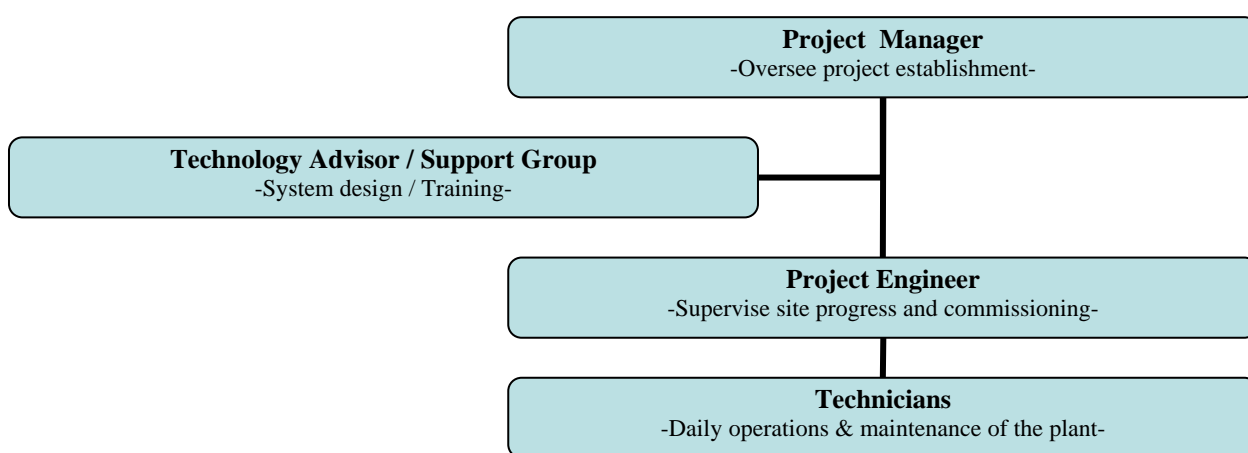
**Project Manager**
-Oversee project establishment-

**Technology Advisor / Support Group**
-System design / Training-

**Project Engineer**
-Supervise site progress and commissioning-

**Technicians**
-Daily operations & maintenance of the plant-